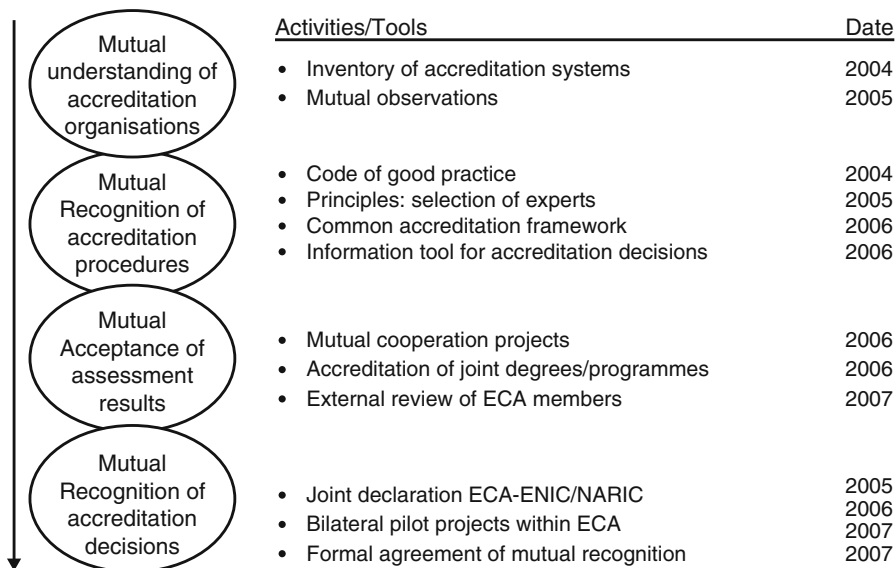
Mutual understanding of accreditation organisations

Activities/Tools | Date

• Inventory of accreditation systems 2004
• Mutual observations 2005

Mutual Recognition of accreditation procedures

• Code of good practice 2004
• Principles: selection of experts 2005
• Common accreditation framework 2006
• Information tool for accreditation decisions 2006

Mutual Acceptance of assessment results

• Mutual cooperation projects 2006
• Accreditation of joint degrees/programmes 2006
• External review of ECA members 2007

Mutual Recognition of accreditation decisions

• Joint declaration ECA-ENIC/NARIC 2005
• Bilateral pilot projects within ECA 2006 2007
• Formal agreement of mutual recognition 2007